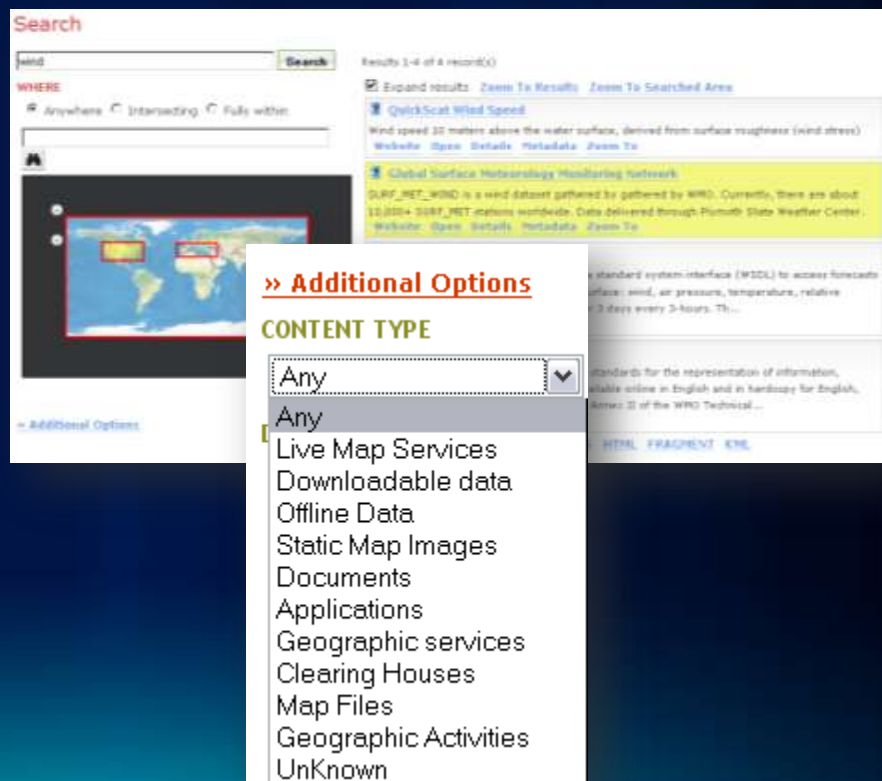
Search

wind Search

WHERE

Anywhere Intersecting Fully within

» Additional Options

Results 1-4 of 4 record(s)

Expand results Zoom To Results Zoom To Searched Area

QuickScat Wind Speed

Wind speed 10 meters above the water surface, derived from surface roughness (wind stress)

Website Open Details Metadata Zoom To

Global Surface Meteorology Monitoring Network

SURF_MET_WIND is a wind dataset gathered by gathered by WMO. Currently, there are about 10,000+ SURF_MET stations worldwide. Data delivered through Plymoth State Weather Center.

Website Open Details Metadata Zoom To

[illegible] standard system interface (WSDL) to access forecasts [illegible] surface: wind, air pressure, temperature, relative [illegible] 3 days every 3-hours. Th...

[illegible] standards for the representation of information, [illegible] available online in English and in hardcopy for English, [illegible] Annex II of the WMO Technical...

HTML FRAGMENT KML

» Additional Options

CONTENT TYPE

Any

Any
Live Map Services
Downloadable data
Offline Data
Static Map Images
Documents
Applications
Geographic services
Clearing Houses
Map Files
Geographic Activities
UnKnown